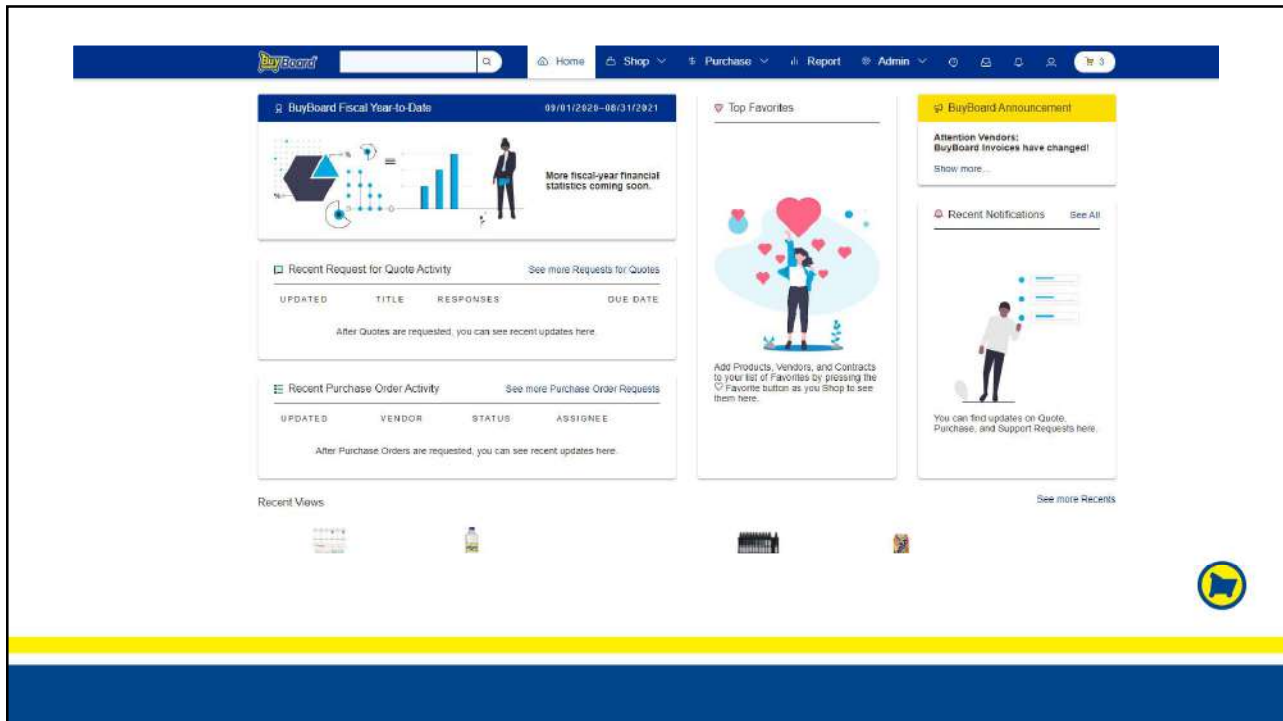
BuyBoard

Home Shop Purchase Report Admin 3

BuyBoard Fiscal Year-to-Date 09/01/2020–08/31/2021

More fiscal-year financial statistics coming soon.

Top Favorites

Add Products, Vendors, and Contracts to your list of Favorites by pressing the Favorite button as you Shop to see them here.

BuyBoard Announcement

Attention Vendors:
BuyBoard Invoices have changed!

Show more...

Recent Notifications See All

You can find updates on Quote, Purchase, and Support Requests here.

Recent Request for Quote Activity See more Requests for Quotes

| UPDATED | TITLE | RESPONSES | DUE DATE |
|---|---|---|---|

After Quotes are requested, you can see recent updates here.

Recent Purchase Order Activity See more Purchase Order Requests

| UPDATED | VENDOR | STATUS | ASSIGNEE |
|---|---|---|---|

After Purchase Orders are requested, you can see recent updates here.

Recent Views See more Recents